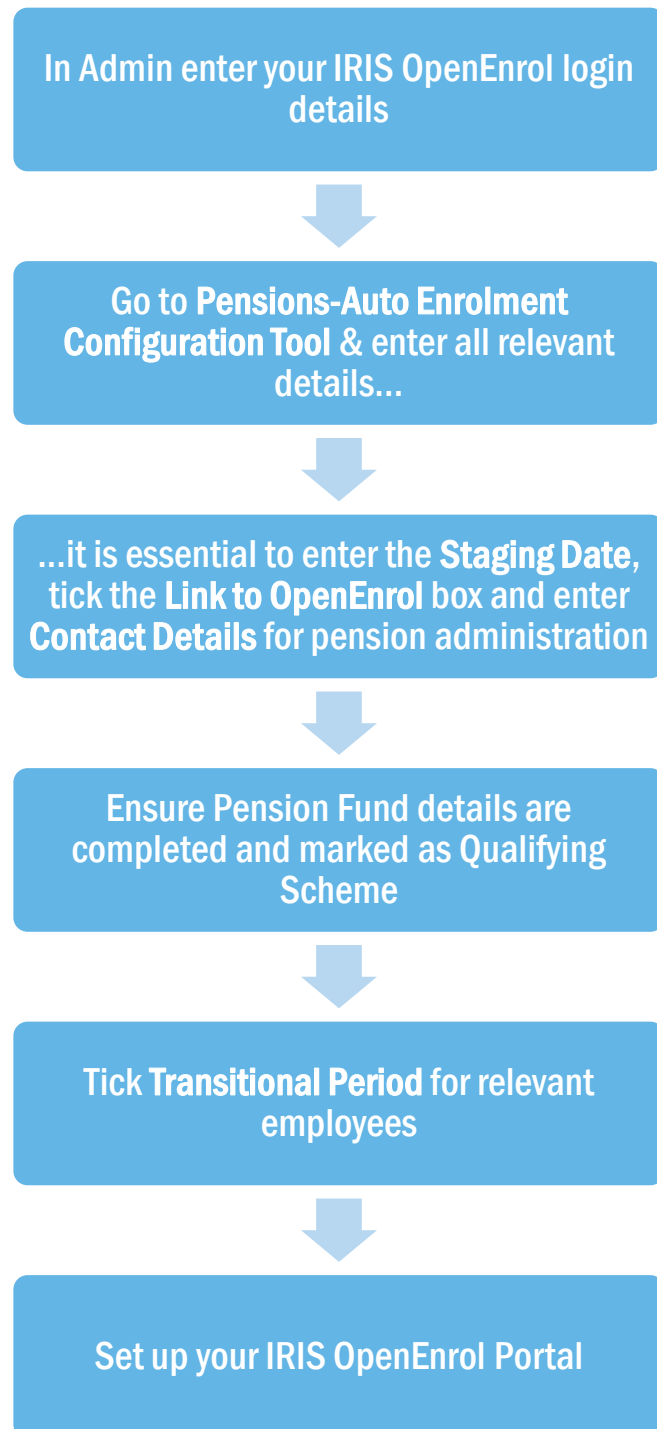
In Admin enter your IRIS OpenEnrol login details

Go to Pensions-Auto Enrolment Configuration Tool & enter all relevant details...

...it is essential to enter the Staging Date, tick the Link to OpenEnrol box and enter Contact Details for pension administration

Ensure Pension Fund details are completed and marked as Qualifying Scheme

Tick Transitional Period for relevant employees

Set up your IRIS OpenEnrol Portal